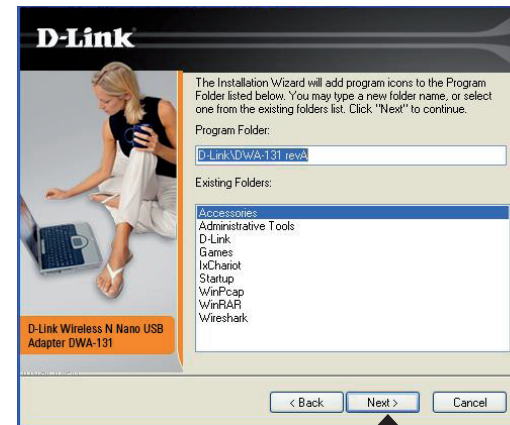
D-Link

The Installation Wizard will add program icons to the Program Folder listed below. You may type a new folder name, or select one from the existing folders list. Click "Next" to continue.

Program Folder:

D-Link\DWA-131 revA

Existing Folders:

Accessories
Administrative Tools
D-Link
Games
IxChariot
Startup
WinPcap
WinRAR
Wireshark

D-Link Wireless N Nano USB Adapter DWA-131

< Back
Next >
Cancel